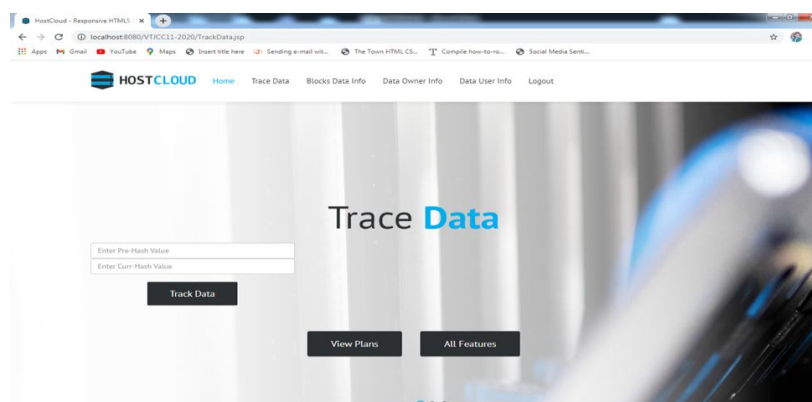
HostCloud - Responsive HTML5 ×

localhost:8080/VTJCC11-2020/TrackData.jsp

Apps Gmail YouTube Maps Insert title here Sending e-mail wit... The Town HTML CS... Compile how-to-ro... Social Media Senti...

HOSTCLOUD Home Trace Data Blocks Data Info Data Owner Info Data User Info Logout

Trace Data

Enter Pre-Hash Value

Enter Curr-Hash Value

Track Data

View Plans

All Features